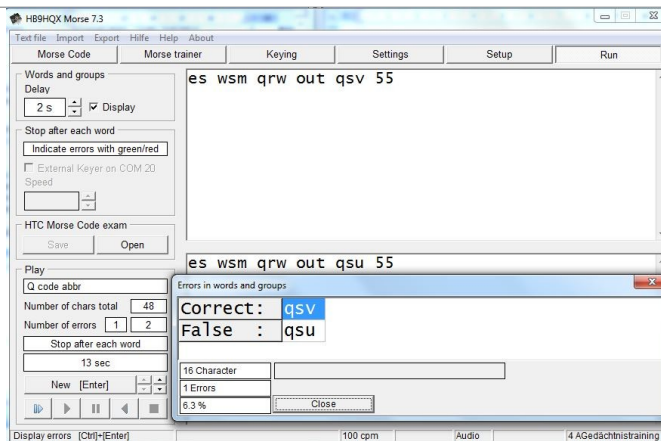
HB9HQX Morse 7.3

Text file Import Export Hilfe Help About

Morse Code | Morse trainer | Keying | Settings | Setup | Run

Words and groups
Delay
2 s
Display

Stop after each word
Indicate errors with green/red
External Keyer on COM 20
Speed

HTC Morse Code exam
Save Open

Play
Q code abbr
Number of chars total 48
Number of errors 1 2
Stop after each word
13 sec
New [Enter]

es wsm qrw out qsv 55

es wsm qrw out qsu 55

Errors in words and groups

| Correct: | qsv |
|---|---|
| False : | qsu |

16 Character
1 Errors
6.3 %
Close

Display errors [Ctrl]+[Enter] 100 cpm Audio 4 AGedächtnistraining